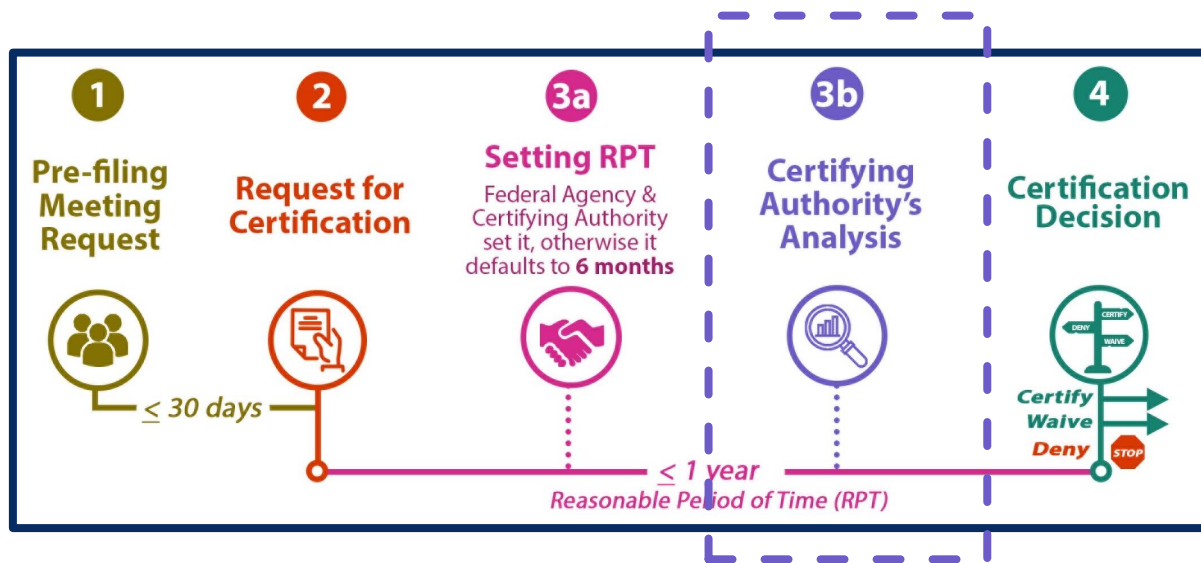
1
Pre-filing Meeting Request

2
Request for Certification

3a
Setting RPT
Federal Agency & Certifying Authority set it, otherwise it defaults to **6 months**

3b
Certifying Authority's Analysis

4
Certification Decision

DENY
CERTIFY
WAIVE

$\leq$ 30 days

Certify
Waive
Deny
STOP

$\leq$ 1 year
Reasonable Period of Time (RPT)